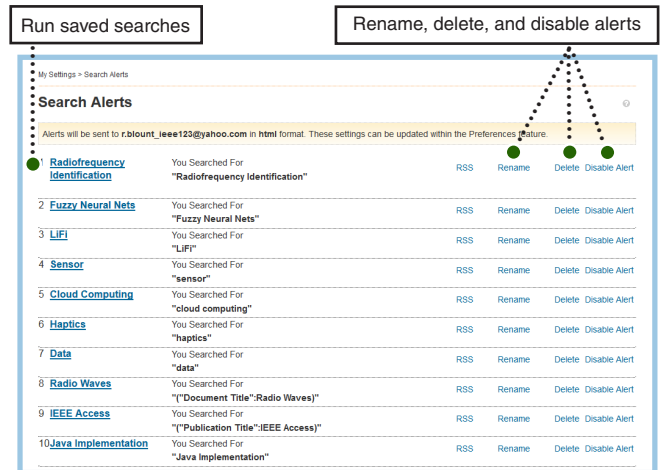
Run saved searches

Rename, delete, and disable alerts

My Settings > Search Alerts

Search Alerts

Alerts will be sent to r.blount_ieee123@yahoo.com in html format. These settings can be updated within the Preferences feature.

| | | | | | | |
|---|---|---|---|---|---|---|
| 1 | Radiofrequency Identification | You Searched For "Radiofrequency Identification" | RSS | Rename | Delete | Disable Alert |
| 2 | Fuzzy Neural Nets | You Searched For "Fuzzy Neural Nets" | RSS | Rename | Delete | Disable Alert |
| 3 | LiFi | You Searched For "LiFi" | RSS | Rename | Delete | Disable Alert |
| 4 | Sensor | You Searched For "sensor" | RSS | Rename | Delete | Disable Alert |
| 5 | Cloud Computing | You Searched For "cloud computing" | RSS | Rename | Delete | Disable Alert |
| 6 | Haptics | You Searched For "haptics" | RSS | Rename | Delete | Disable Alert |
| 7 | Data | You Searched For "data" | RSS | Rename | Delete | Disable Alert |
| 8 | Radio Waves | You Searched For "("Document Title":Radio Waves)" | RSS | Rename | Delete | Disable Alert |
| 9 | IEEE Access | You Searched For "("Publication Title":IEEE Access)" | RSS | Rename | Delete | Disable Alert |
| 10 | Java Implementation | You Searched For "Java Implementation" | RSS | Rename | Delete | Disable Alert |